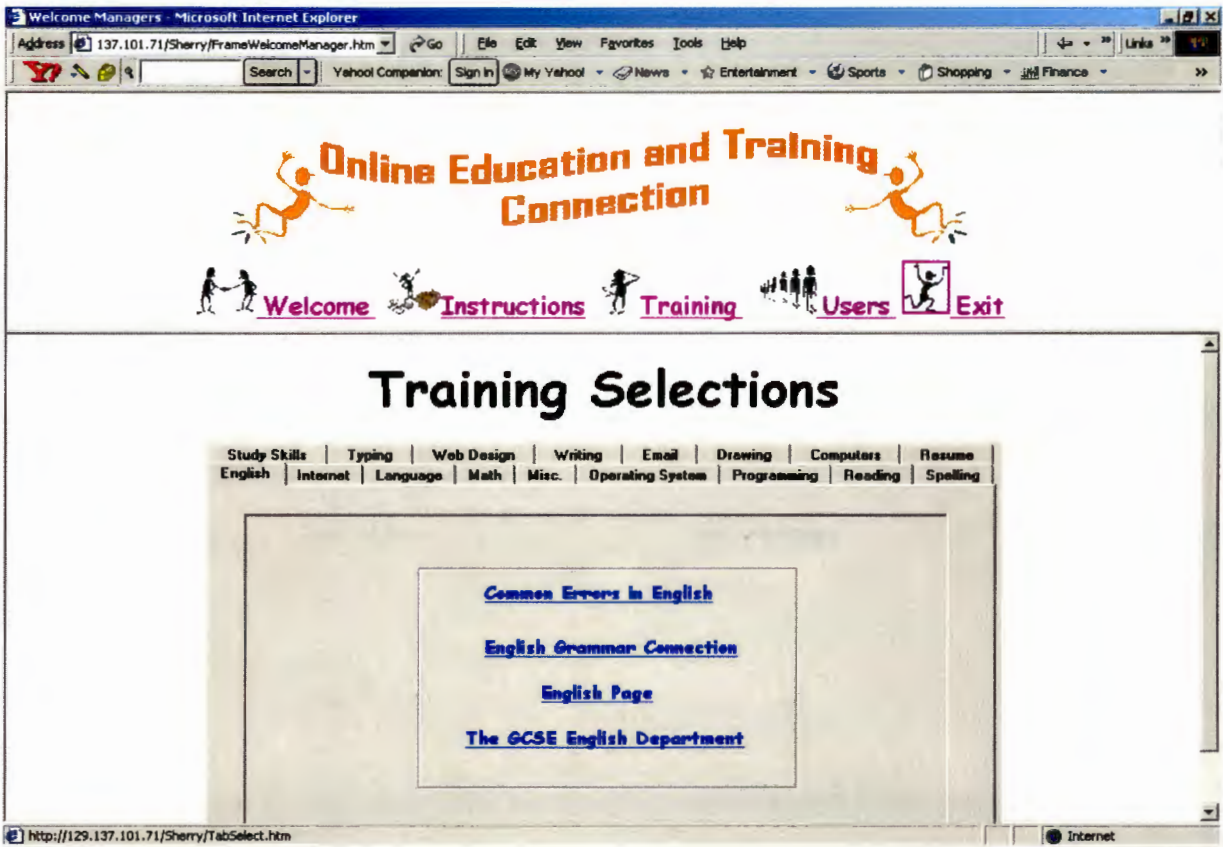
Welcome Managers - Microsoft Internet Explorer

Address 137.101.71/Sherry/FrameWelcomeManager.htm Go File Edit View Favorites Tools Help Links

Search Yahoo! Companion: Sign In My Yahoo! News Entertainment Sports Shopping Finance

Online Education and Training Connection

Welcome Instructions Training Users Exit

Training Selections

Study Skills | Typing | Web Design | Writing | Email | Drawing | Computers | Resume
English | Internet | Language | Math | Misc. | Operating System | Programming | Reading | Spelling

Common Errors in English

English Grammar Connection

English Page

The GCSE English Department

http://129.137.101.71/Sherry/TabSelect.htm Internet